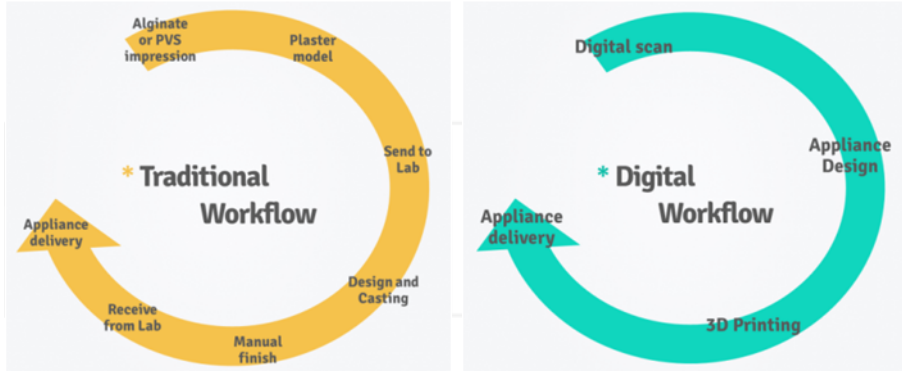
Alginate or PVS impression

Plaster model

Send to Lab

* Traditional Workflow

Appliance delivery

Design and Casting

Receive from Lab

Manual finish

Digital scan

Appliance Design

* Digital Workflow

Appliance delivery

3D Printing